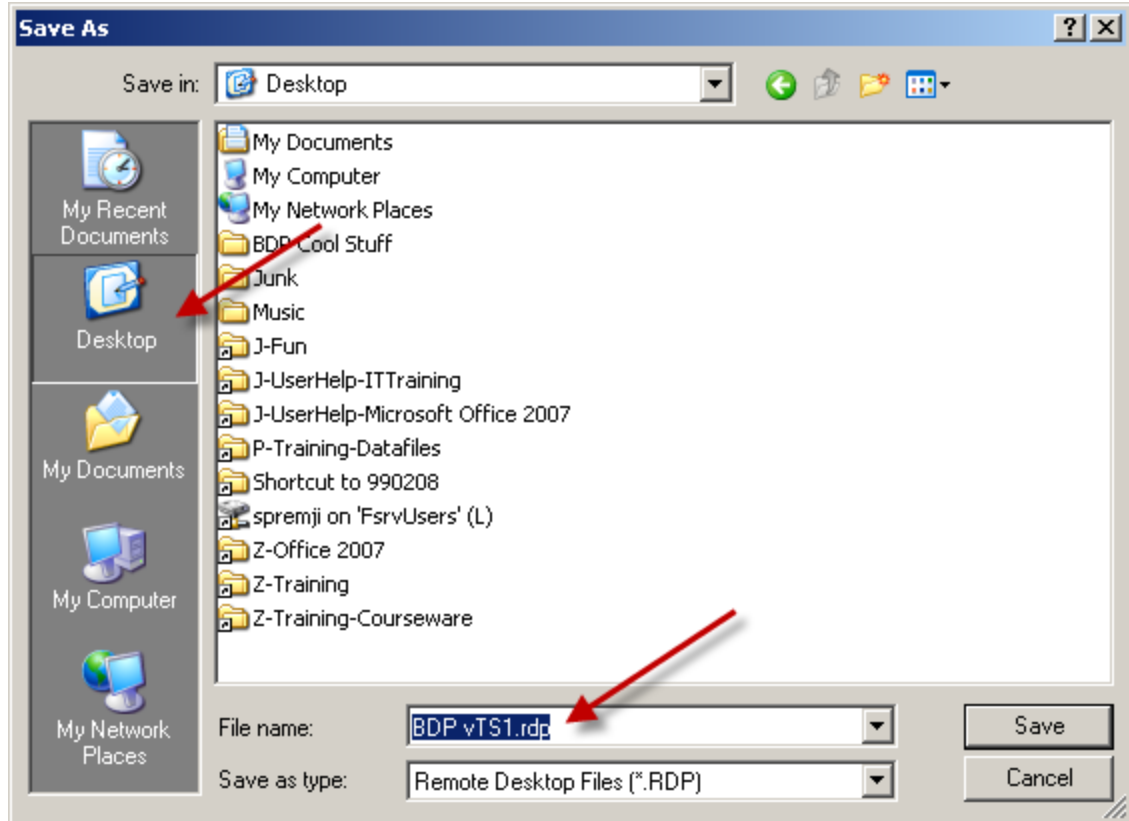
Save As

?

X

Save in: Desktop

My Recent Documents

Desktop

My Documents

My Computer

My Network Places

My Documents
My Computer
My Network Places
BDP Cool Stuff
Junk
Music
J-Fun
J-UserHelp-ITTraining
J-UserHelp-Microsoft Office 2007
P-Training-Datafiles
Shortcut to 990208
spremji on 'FsrvUsers' (L)
Z-Office 2007
Z-Training
Z-Training-Courseware

File name: BDP vTS1.rdp

Save as type: Remote Desktop Files (*.RDP)

Save

Cancel